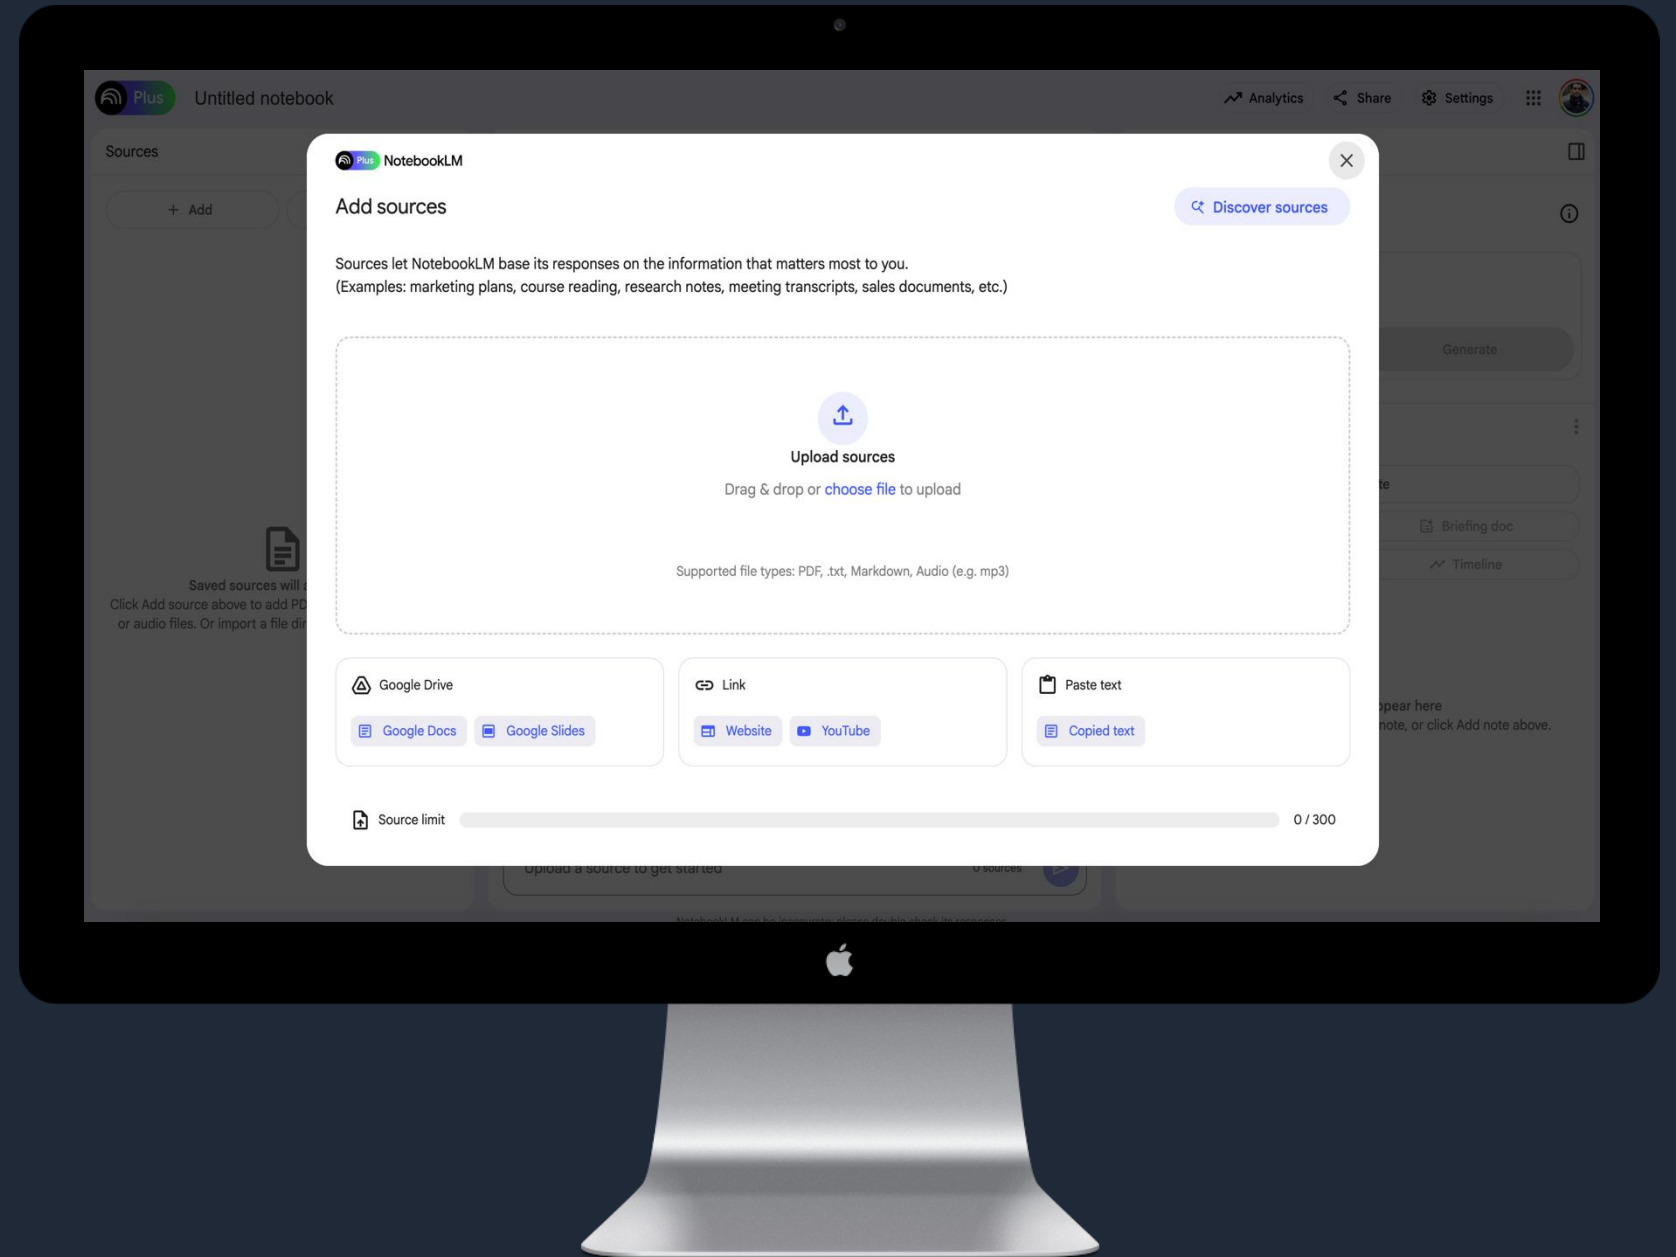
Plus Untitled notebook

Analytics Share Settings

Sources

+ Add

Saved sources will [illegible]
Click Add source above to add PD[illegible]
or audio files. Or import a file di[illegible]

Generate

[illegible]te

Briefing doc

Timeline

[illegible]pear here
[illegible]note, or click Add note above.

Upload a source to get started 0 sources

NotebookLM can be inaccurate; please double check its responses.

Plus NotebookLM

Add sources

Discover sources

Sources let NotebookLM base its responses on the information that matters most to you.
(Examples: marketing plans, course reading, research notes, meeting transcripts, sales documents, etc.)

Upload sources

Drag & drop or choose file to upload

Supported file types: PDF, .txt, Markdown, Audio (e.g. mp3)

Google Drive

Google Docs Google Slides

Link

Website YouTube

Paste text

Copied text

Source limit 0 / 300